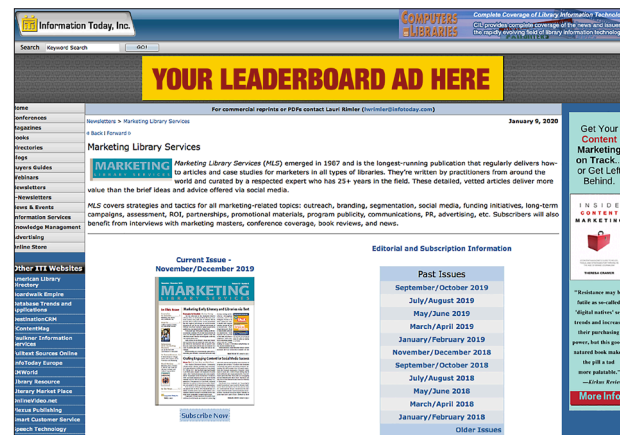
Information Today, Inc.

COMPUTERS in LIBRARIES

Complete Coverage of Library Information Technolo

CIL provides complete coverage of the news and issues in the rapidly evolving field of library information technolog

Search Keyword Search GO!

YOUR LEADERBOARD AD HERE

For commercial reprints or PDFs contact Lauri Rimler (lwrimler@infotoday.com)

ome
onferences
agazines
ooks
irectories
logs
uyers Guides
ebinars
ewsletters
-Newsletters
ews & Events
nformation Services
nowledge Management
dvertising
nline Store

Other ITI Websites
merican Library Directory
oardwalk Empire
atabase Trends and Applications
estinationCRM
ContentMag
aulkner Information ervices
ulltext Sources Online
nfoToday Europe
MWorld
ibrary Resource
ibrary Market Place
nlineVideo.net
exus Publishing
mart Customer Service
peech Technology

Newsletters > Marketing Library Services

January 9, 2020

« Back | Forward »

Marketing Library Services

MARKETING LIBRARY SERVICES

Marketing Library Services (MLS) emerged in 1987 and is the longest-running publication that regularly delivers how-to articles and case studies for marketers in all types of libraries. They're written by practitioners from around the world and curated by a respected expert who has 25+ years in the field. These detailed, vetted articles deliver more value than the brief ideas and advice offered via social media.

MLS covers strategies and tactics for all marketing-related topics: outreach, branding, segmentation, social media, funding initiatives, long-term campaigns, assessment, ROI, partnerships, promotional materials, program publicity, communications, PR, advertising, etc. Subscribers will also benefit from interviews with marketing masters, conference coverage, book reviews, and news.

Editorial and Subscription Information

Current Issue - November/December 2019

MARKETING LIBRARY SERVICES

Subscribe Now

Past Issues
September/October 2019
July/August 2019
May/June 2019
March/April 2019
January/February 2019
November/December 2018
September/October 2018
July/August 2018
May/June 2018
March/April 2018
January/February 2018
Older Issues

Get Your Content Marketing on Track... or Get Left Behind.

INSIDE CONTENT MARKETING

"Resistance may be futile as so-called 'digital natives' set trends and increase their purchasing power, but this good-natured book makes the pill a tad more palatable."
—Kirkus Review

More Info